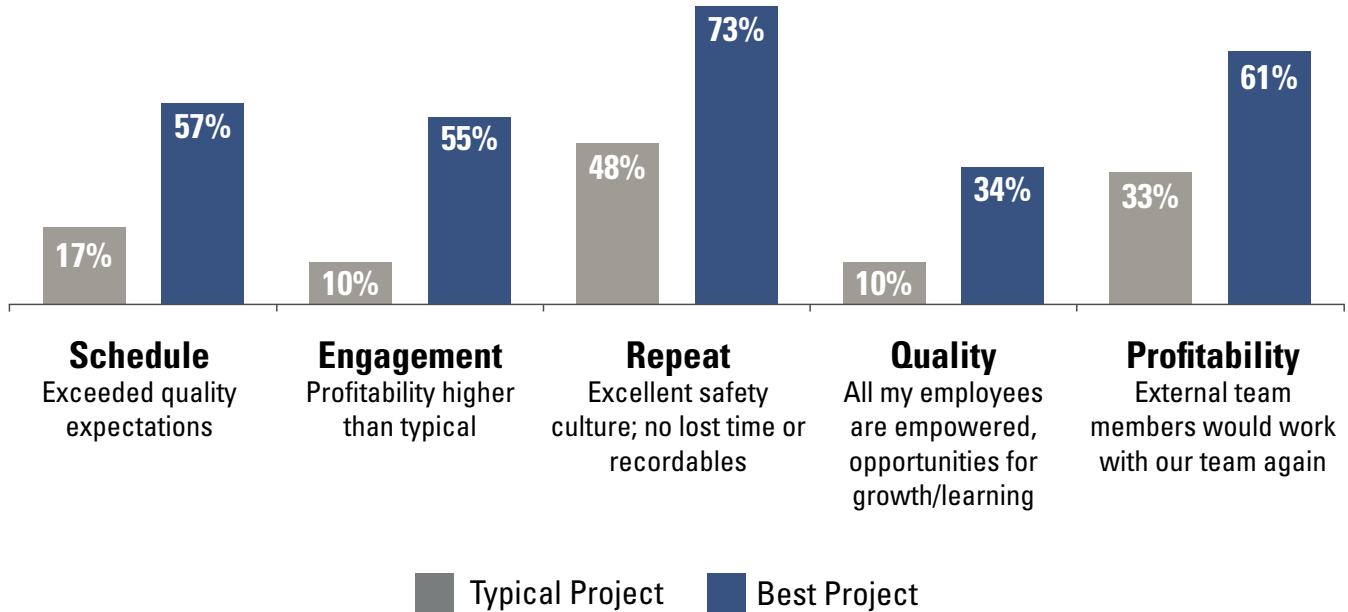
17%
57%
10%
55%
48%
73%
10%
34%
33%
61%

**Schedule**
Exceeded quality expectations

**Engagement**
Profitability higher than typical

**Repeat**
Excellent safety culture; no lost time or recordables

**Quality**
All my employees are empowered, opportunities for growth/learning

**Profitability**
External team members would work with our team again

Typical Project
Best Project